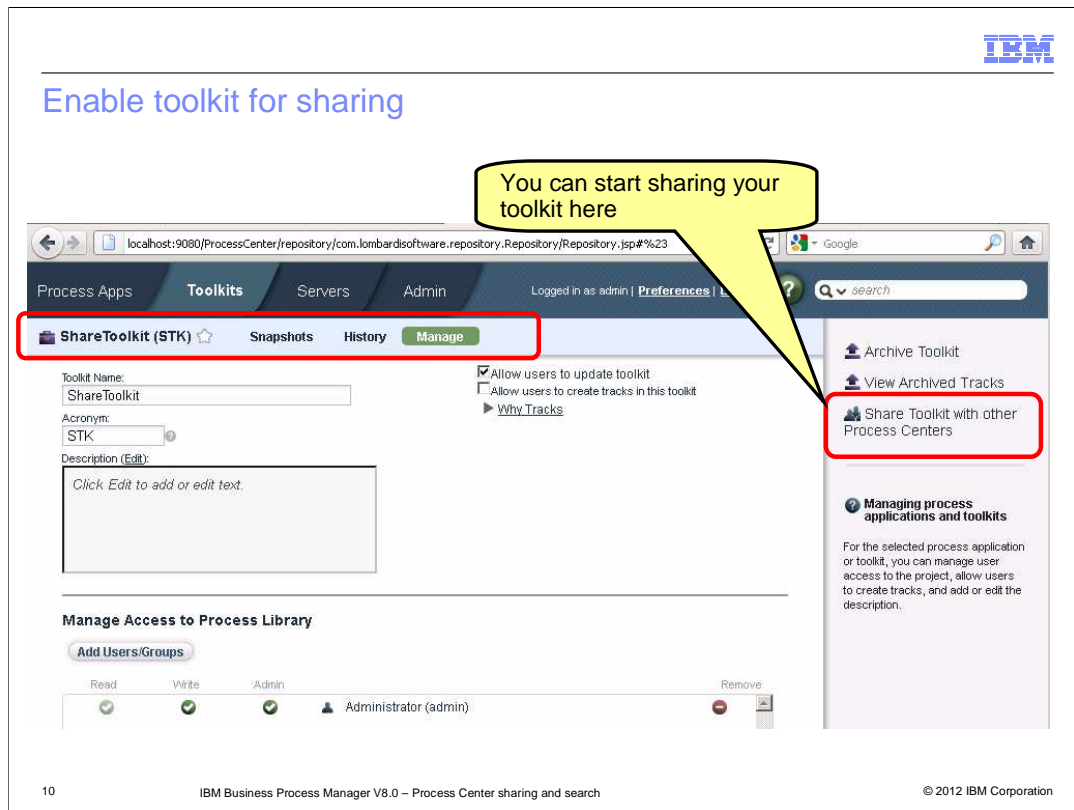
IBM

Enable toolkit for sharing

You can start sharing your toolkit here

localhost:9080/ProcessCenter/repository/com.lombardisoftware.repository.Repository/Repository.jsp#%23

Google

Process Apps Toolkits Servers Admin

Logged in as admin | Preferences | L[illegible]

search

ShareToolkit (STK) Snapshots History Manage

Toolkit Name:
ShareToolkit
Acronym:
STK
Description (Edit):
Click Edit to add or edit text.

Allow users to update toolkit
Allow users to create tracks in this toolkit
Why Tracks

Archive Toolkit
View Archived Tracks
Share Toolkit with other Process Centers

Managing process applications and toolkits

For the selected process application or toolkit, you can manage user access to the project, allow users to create tracks, and add or edit the description.

Manage Access to Process Library

Add Users/Groups

| Read | Write | Admin | | Remove |
|---|---|---|---|---|
| | | | Administrator (admin) | |

10 IBM Business Process Manager V8.0 – Process Center sharing and search © 2012 IBM Corporation